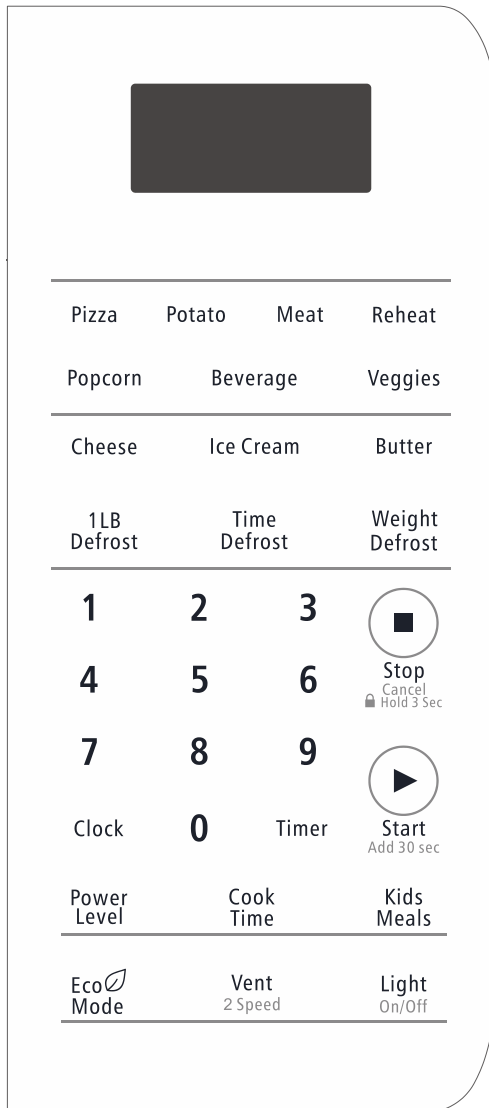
Pizza Potato Meat Reheat

Popcorn Beverage Veggies

Cheese Ice Cream Butter

1LB Defrost Time Defrost Weight Defrost

1 2 3

4 5 6 Stop Cancel Hold 3 Sec

7 8 9

Clock 0 Timer Start Add 30 sec

Power Level Cook Time Kids Meals

Eco Mode Vent 2 Speed Light On/Off